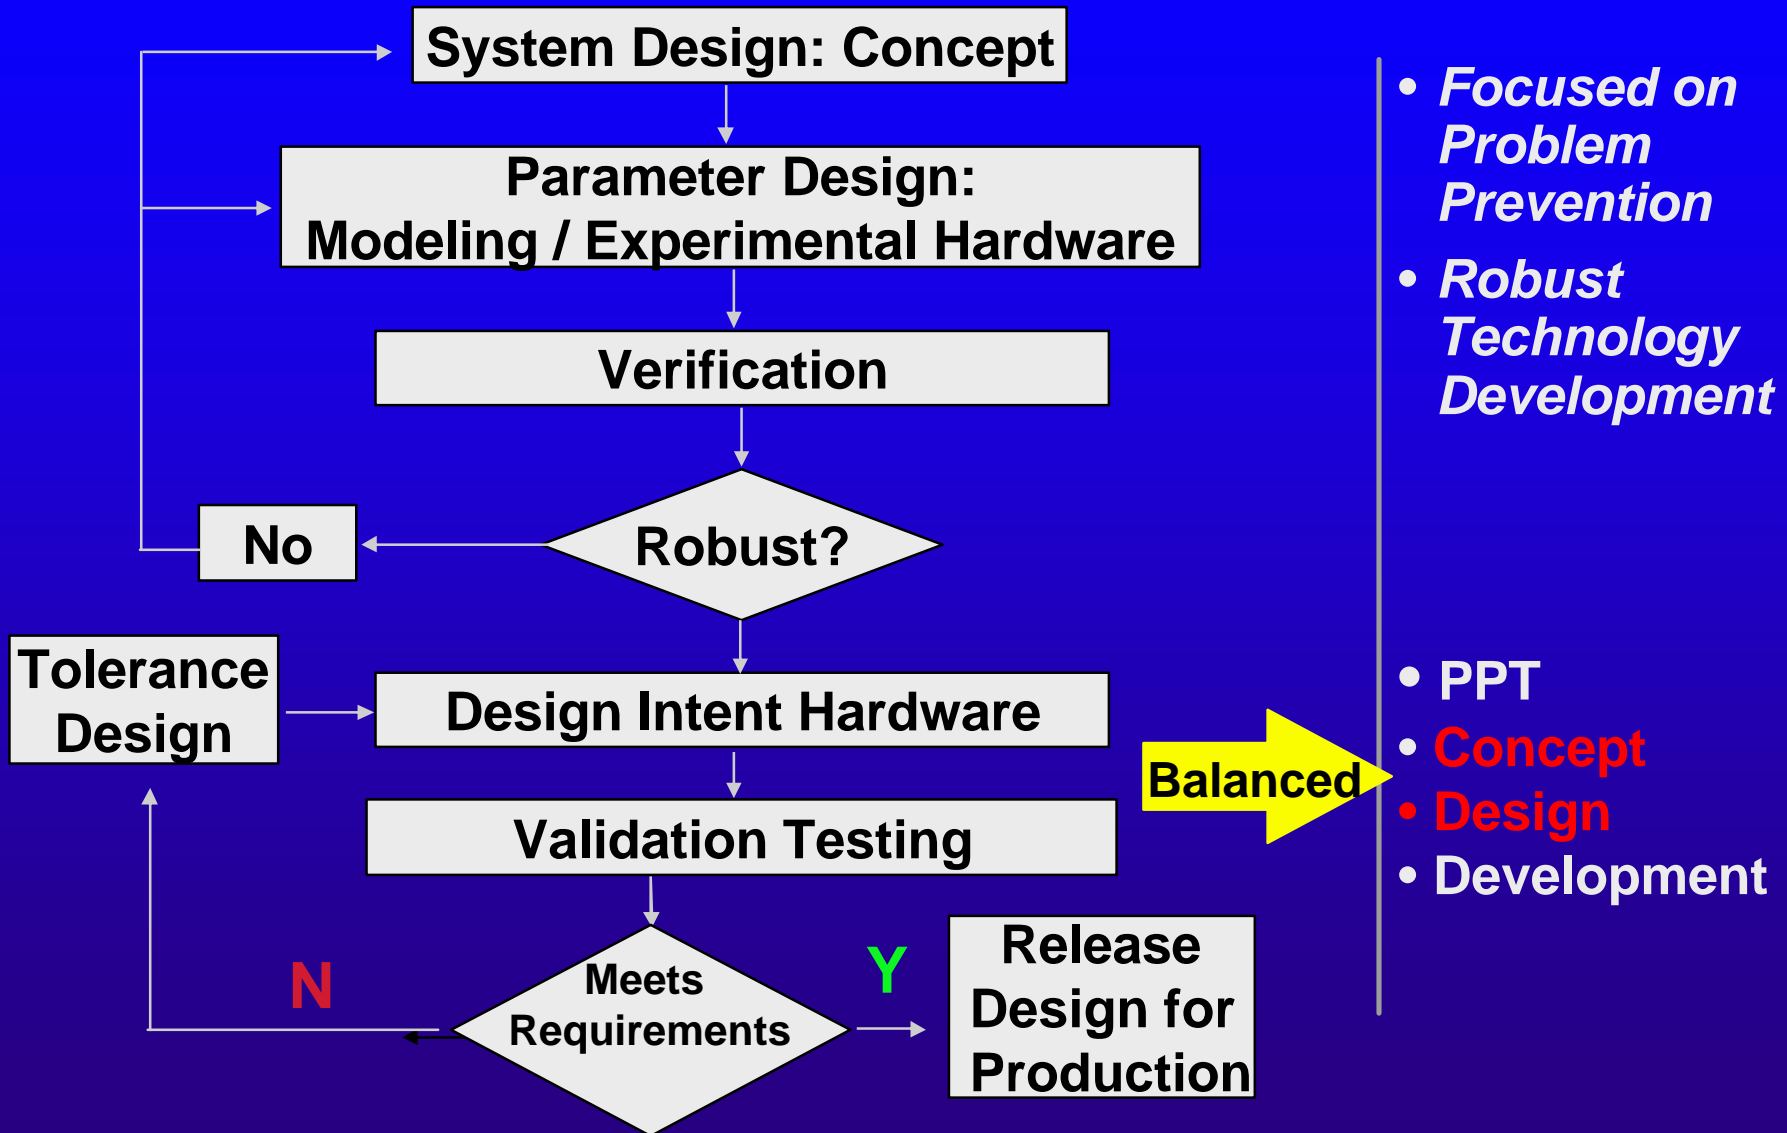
System Design: Concept

Parameter Design: Modeling / Experimental Hardware

Verification

Robust?

No

Tolerance Design

Design Intent Hardware

Validation Testing

N

Meets Requirements

Y

Release Design for Production

Balanced

• Focused on Problem Prevention

• Robust Technology Development

• PPT
• Concept
• Design
• Development